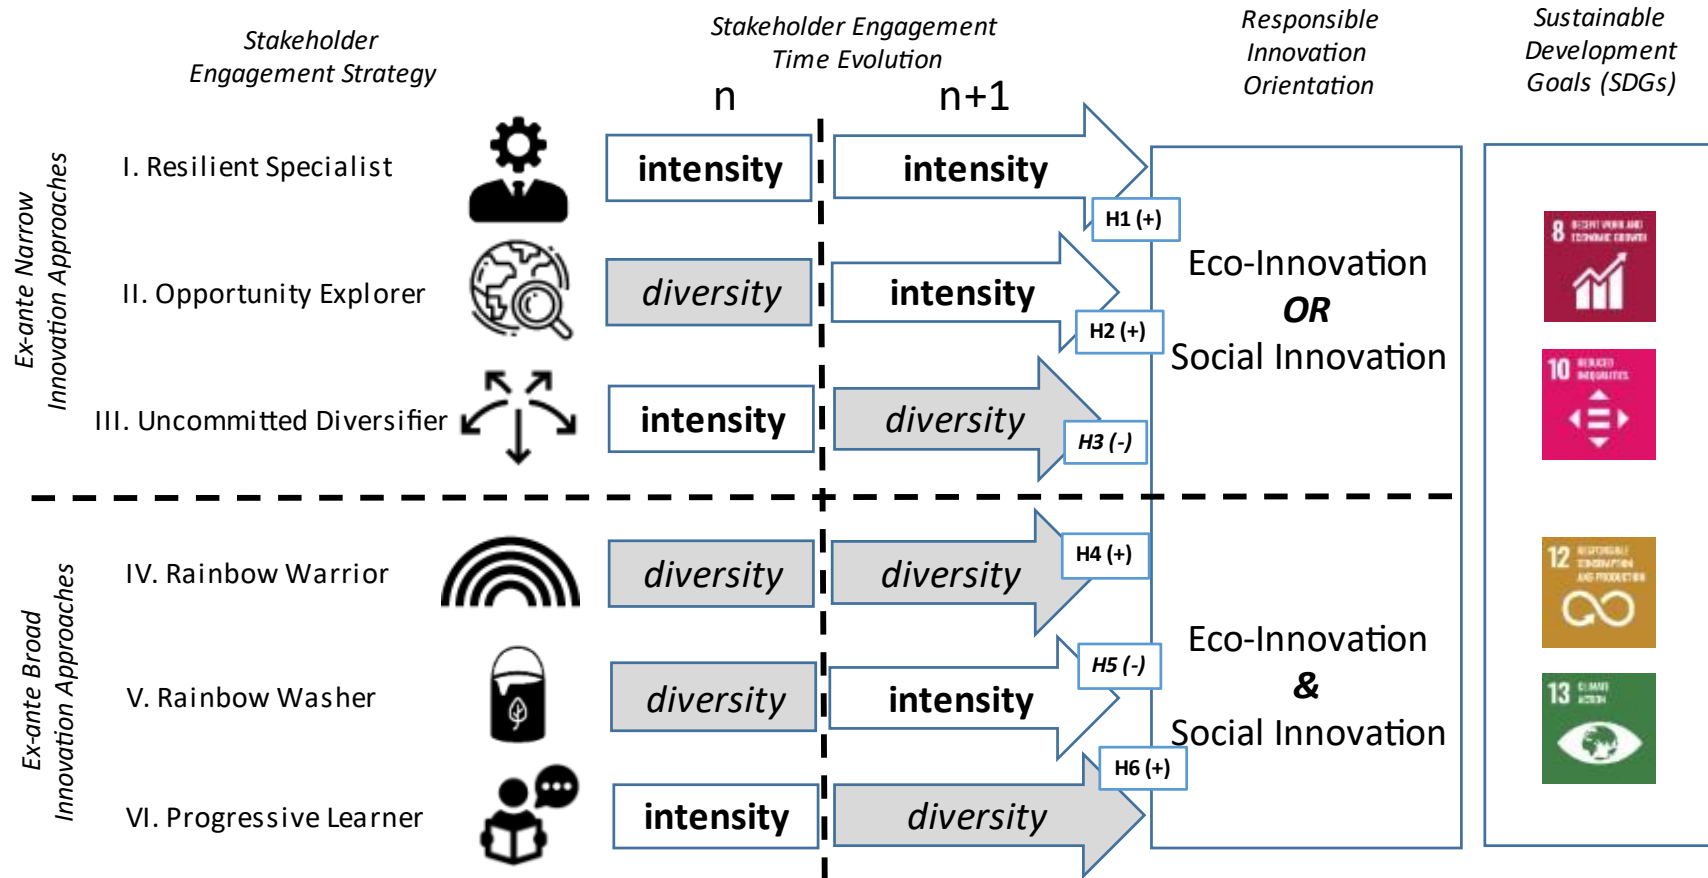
Stakeholder Engagement Strategy

Stakeholder Engagement Time Evolution

n

n+1

Responsible Innovation Orientation

Sustainable Development Goals (SDGs)

Ex-ante Narrow Innovation Approaches

I. Resilient Specialist

intensity

intensity

H1 (+)

II. Opportunity Explorer

diversity

intensity

H2 (+)

III. Uncommitted Diversifier

intensity

diversity

H3 (-)

Eco-Innovation
OR
Social Innovation

8

10

Ex-ante Broad Innovation Approaches

IV. Rainbow Warrior

diversity

diversity

H4 (+)

V. Rainbow Washer

diversity

intensity

H5 (-)

VI. Progressive Learner

intensity

diversity

H6 (+)

Eco-Innovation
&
Social Innovation

12

13